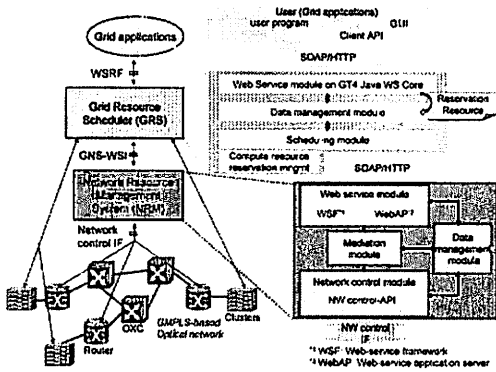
User (Grid applications)
user program
GUI
Client API

SOAP/HTTP

Grid applications

WSRF

Grid Resource Scheduler (GRS)

Web Service module on GT4 Java WS Core
Data management module
Reservation Resource
Scheduling module
Compute resource reservation mngmt

SOAP/HTTP

GNS-WSI

Network Resource Management System (NRM)

Network control IF

Web service module
WSF*1
WebAP*2
Mediation module
Data management module
Network control module
NW control-API

NW control IF

OXC
OXC
OXC
Router
GMPLS-based Optical network
Cluster

*1 WSF: Web-service framework
*2 WebAP: Web-service application server